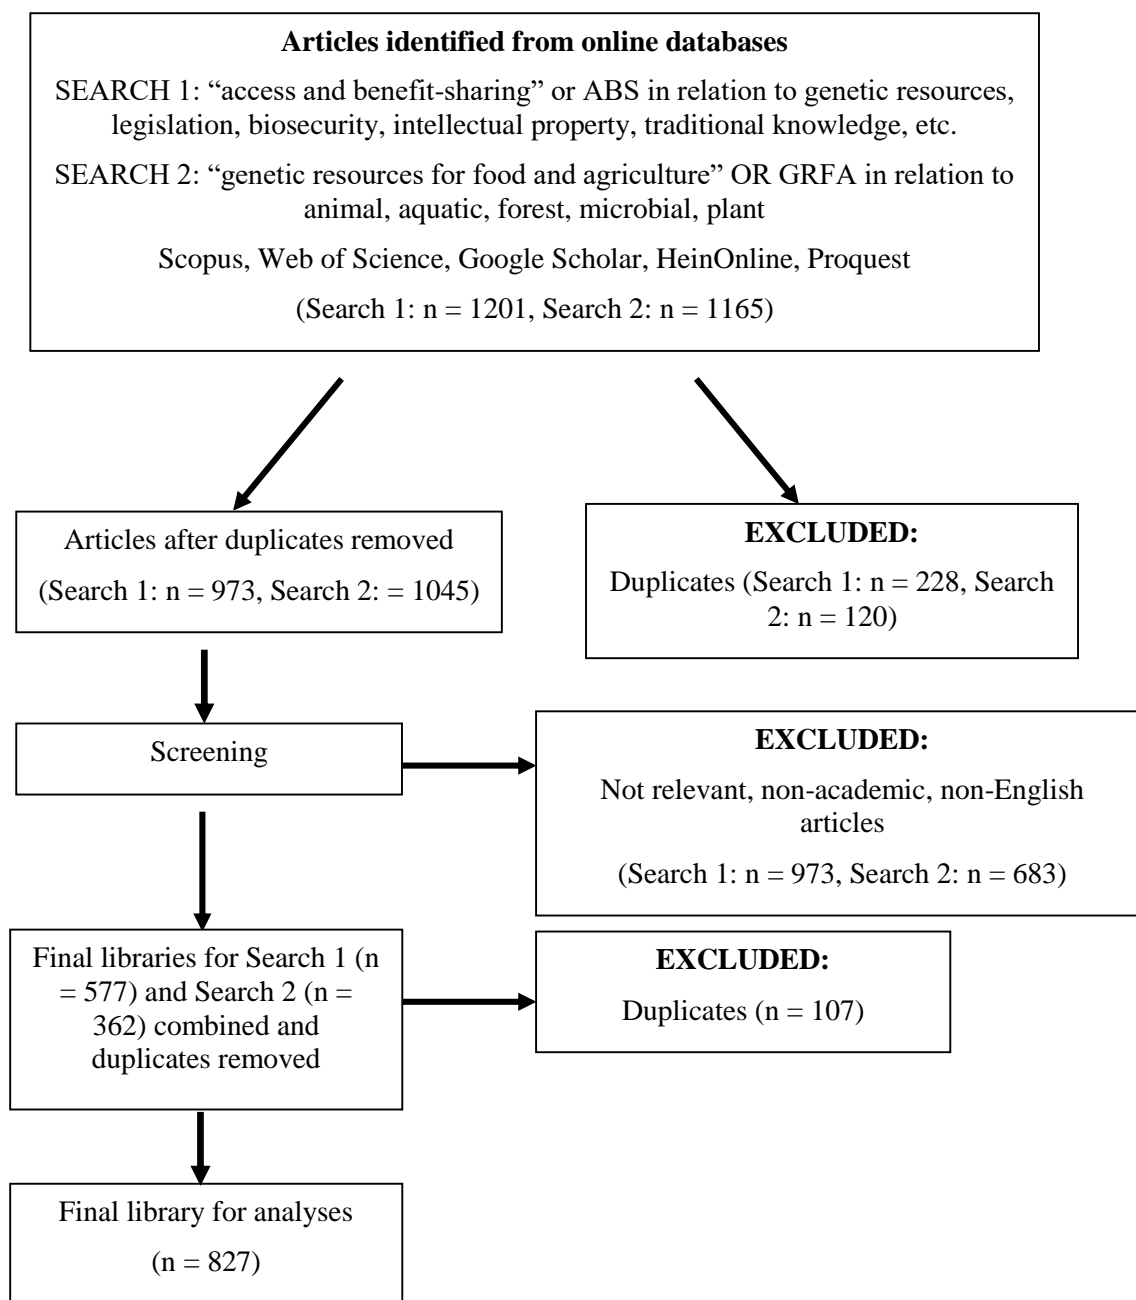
**Articles identified from online databases**

SEARCH 1: “access and benefit-sharing” or ABS in relation to genetic resources, legislation, biosecurity, intellectual property, traditional knowledge, etc.

SEARCH 2: “genetic resources for food and agriculture” OR GRFA in relation to animal, aquatic, forest, microbial, plant

Scopus, Web of Science, Google Scholar, HeinOnline, Proquest

(Search 1: n = 1201, Search 2: n = 1165)

Articles after duplicates removed

(Search 1: n = 973, Search 2: = 1045)

**EXCLUDED:**

Duplicates (Search 1: n = 228, Search 2: n = 120)

Screening

**EXCLUDED:**

Not relevant, non-academic, non-English articles

(Search 1: n = 973, Search 2: n = 683)

Final libraries for Search 1 (n = 577) and Search 2 (n = 362) combined and duplicates removed

**EXCLUDED:**

Duplicates (n = 107)

Final library for analyses

(n = 827)